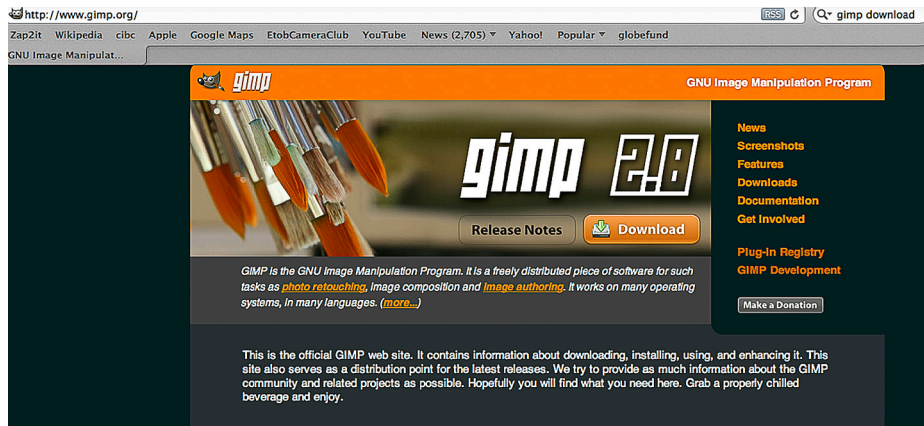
http://www.gimp.org/

RSS

gimp download

Zap2it Wikipedia cibc Apple Google Maps EtobCameraClub YouTube News (2,705) Yahoo! Popular globefund

GNU Image Manipulat...

gimp

GNU Image Manipulation Program

gimp 2.8

Release Notes

Download

News
Screenshots
Features
Downloads
Documentation
Get Involved

Plug-in Registry
GIMP Development

Make a Donation

GIMP is the GNU Image Manipulation Program. It is a freely distributed piece of software for such tasks as photo retouching, image composition and image authoring. It works on many operating systems, in many languages. (more...)

This is the official GIMP web site. It contains information about downloading, installing, using, and enhancing it. This site also serves as a distribution point for the latest releases. We try to provide as much information about the GIMP community and related projects as possible. Hopefully you will find what you need here. Grab a properly chilled beverage and enjoy.